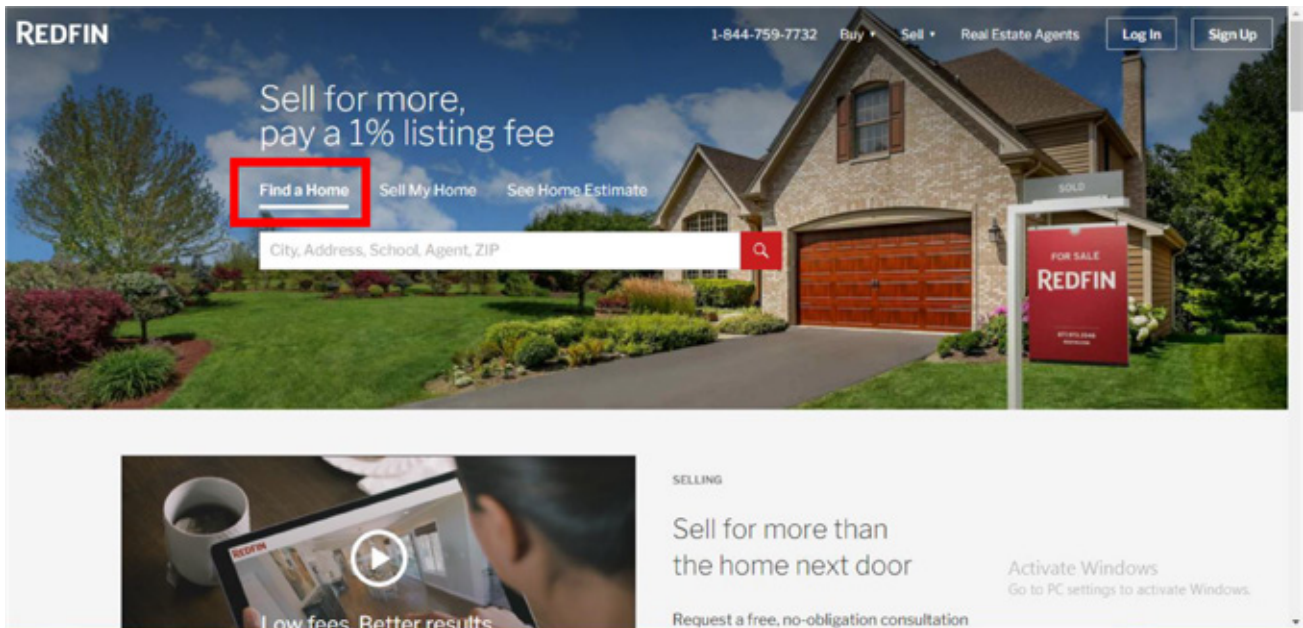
REDFIN

1-844-759-7732 Buy Sell Real Estate Agents Log In Sign Up

Sell for more, pay a 1% listing fee

Find a Home Sell My Home See Home Estimate

City, Address, School, Agent, ZIP

SOLD

FOR SALE
REDFIN

REDFIN

Low fees. Better results

SELLING

Sell for more than the home next door

Request a free, no-obligation consultation

Activate Windows
Go to PC settings to activate Windows.